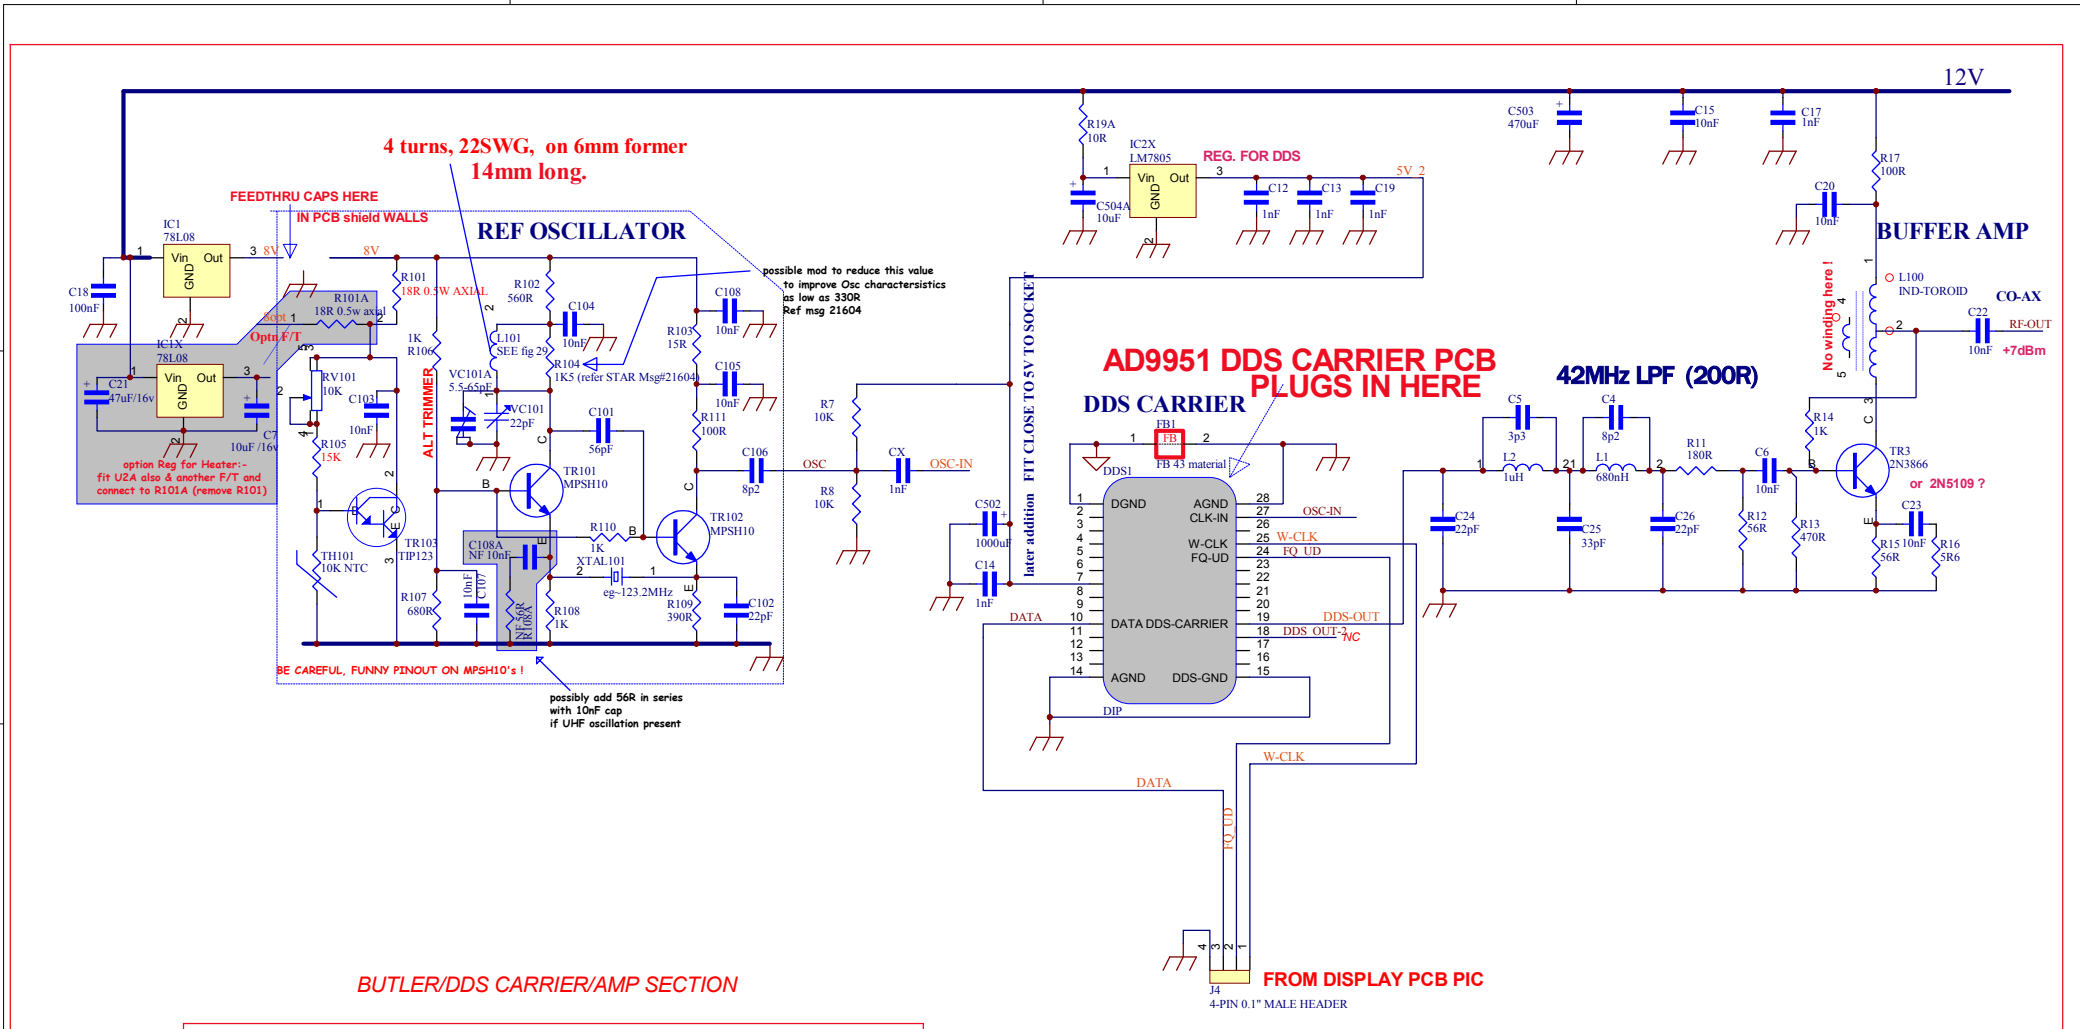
12V

4 turns, 22SWG, on 6mm former
14mm long.

FEEDTHRU CAPS HERE
IN PCB shield WALLS

REF OSCILLATOR

IC1
78L08
Vin Out
GND
1 3 8V
2
C18
100nF

8V
R101
18R 0.5W AXIAL
R101A
18R 0.5w axial
8opt 1 2
Optn F/T

IC1X
78L08
Vin Out
GND
1 3
2
C21
47uF/16v
C7
10uF /16v
option Reg for Heater:-
fit U2A also & another F/T and
connect to R101A (remove R101)

RV101
10K
C103
10nF
R105
15K
1K
R106
ALT TRIMMER
TH101
10K NTC
TR103
TIP123
R107
680R
10nF C107

R102
560R
L101
SEE fig 29
C104
10nF
VC101A
5.5-65pF
VC101
22pF
R104
1K5 (refer STAR Msg#21604)
C101
56pF
TR101
MPSH10
B C E
C108A
NF 10nF
NF 56R R108A
R110
1K
XTAL101
eg~123.2MHz
2 1
R108
1K
TR102
MPSH10
B C E
R109
390R
C102
22pF
R103
15R
R111
100R
C108
10nF
C105
10nF
C106
8p2

possible mod to reduce this value
to improve Osc charactersistics
as low as 330R
Ref msg 21604

BE CAREFUL, FUNNY PINOUT ON MPSH10's !

possibly add 56R in series
with 10nF cap
if UHF oscillation present

OSC
R7
10K
R8
10K
CX
1nF
OSC-IN

FIT CLOSE TO 5V TO SOCKET
later addition
C502
1000uF
C14
1nF

R19A
10R
IC2X
LM7805
REG. FOR DDS
Vin Out
GND
1 3
2
5V 2
C504A
10uF
C12
1nF
C13
1nF
C19
1nF

AD9951 DDS CARRIER PCB
PLUGS IN HERE

DDS CARRIER
FB1
FB
1 2
FB 43 material
DDS1
DGND
AGND
CLK-IN
W-CLK
FQ-UD
DATA DDS-CARRIER
AGND
DDS-GND
1 2 3 4 5 6 7 8 9 10 11 12 13 14
28 27 26 25 24 23 22 21 20 19 18 17 16 15
OSC-IN
W-CLK
FQ_UD
DDS-OUT
DDS_OUT-2
NC
DATA
DIP

W-CLK
DATA
FQ_UD
4 3 2 1
J4
4-PIN 0.1" MALE HEADER
FROM DISPLAY PCB PIC

42MHz LPF (200R)
C5
3p3
C4
8p2
L2
1uH
L1
680nH
1 2 1 2
R11
180R
C6
10nF
C24
22pF
C25
33pF
C26
22pF
R12
56R
R13
470R

C503
470uF
C15
10nF
C17
1nF
R17
100R
C20
10nF
BUFFER AMP
No winding here !
L100
IND-TOROID
1 4 5 3 2
CO-AX
C22
10nF
RF-OUT
+7dBm
R14
1K
TR3
2N3866
B C E
or 2N5109 ?
C23
10nF
R15
56R
R16
5R6

BUTLER/DDS CARRIER/AMP SECTION